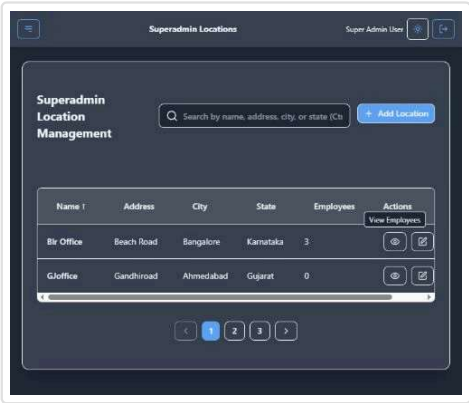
Superadmin Locations

Super Admin User

Superadmin Location Management

Search by name, address, city, or state (Ctr

+ Add Location

| Name ↑ | Address | City | State | Employees | Actions |
|---|---|---|---|---|---|
| Blr Office | Beach Road | Bangalore | Karnataka | 3 | |
| GJoffice | Gandhiroad | Ahmedabad | Gujarat | 0 | |

View Employees

< 1 2 3 >